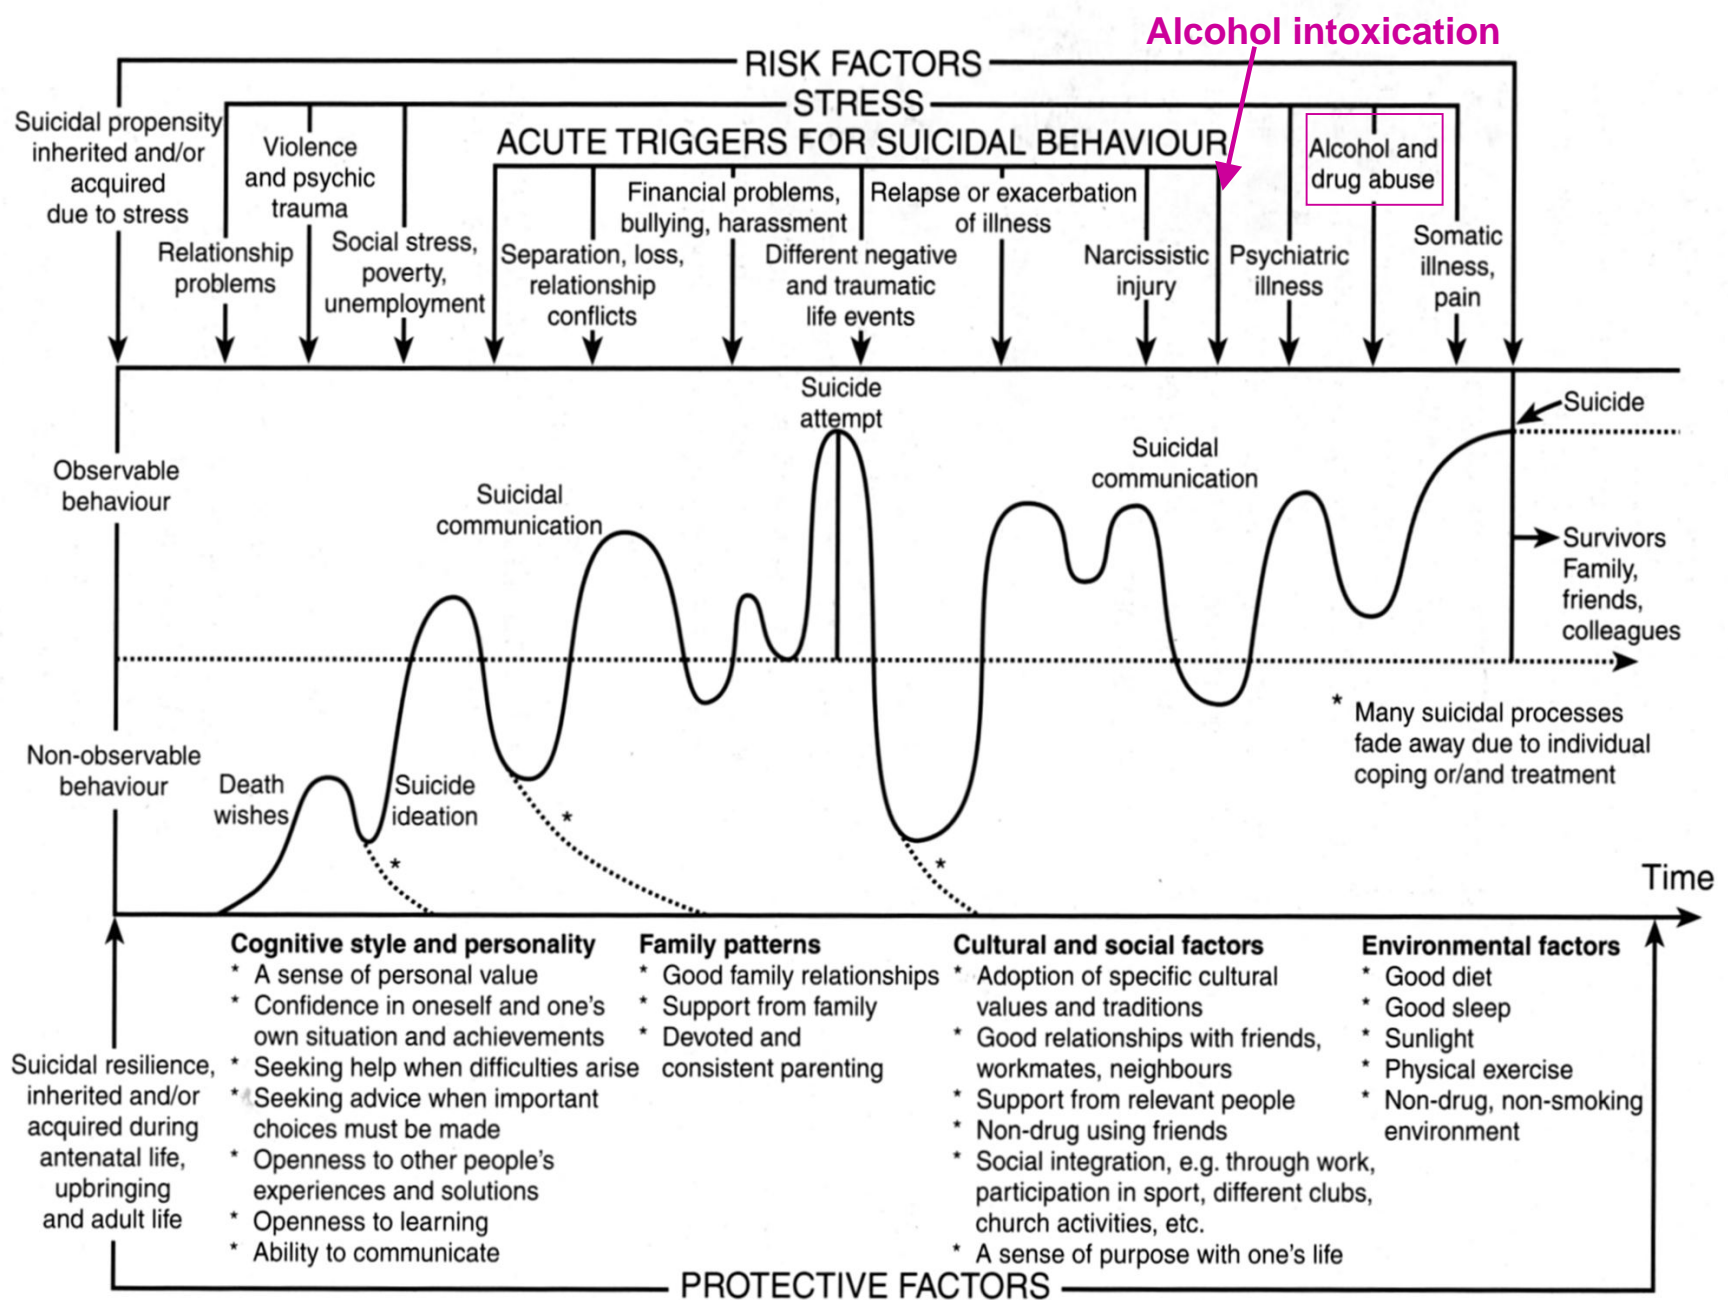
Alcohol intoxication

RISK FACTORS

STRESS

ACUTE TRIGGERS FOR SUICIDAL BEHAVIOUR

Suicidal propensity inherited and/or acquired due to stress

Violence and psychic trauma

Relationship problems

Social stress, poverty, unemployment

Separation, loss, relationship conflicts

Financial problems, bullying, harassment

Different negative and traumatic life events

Relapse or exacerbation of illness

Narcissistic injury

Psychiatric illness

Alcohol and drug abuse

Somatic illness, pain

Suicide attempt

Suicide

Observable behaviour

Suicidal communication

Suicidal communication

Survivors Family, friends, colleagues

Non-observable behaviour

Death wishes

Suicide ideation

\* Many suicidal processes fade away due to individual coping or/and treatment

\*

\*

\*

Time

Cognitive style and personality
\* A sense of personal value
\* Confidence in oneself and one's own situation and achievements
\* Seeking help when difficulties arise
\* Seeking advice when important choices must be made
\* Openness to other people's experiences and solutions
\* Openness to learning
\* Ability to communicate

Family patterns
\* Good family relationships
\* Support from family
\* Devoted and consistent parenting

Cultural and social factors
\* Adoption of specific cultural values and traditions
\* Good relationships with friends, workmates, neighbours
\* Support from relevant people
\* Non-drug using friends
\* Social integration, e.g. through work, participation in sport, different clubs, church activities, etc.
\* A sense of purpose with one's life

Environmental factors
\* Good diet
\* Good sleep
\* Sunlight
\* Physical exercise
\* Non-drug, non-smoking environment

Suicidal resilience, inherited and/or acquired during antenatal life, upbringing and adult life

PROTECTIVE FACTORS